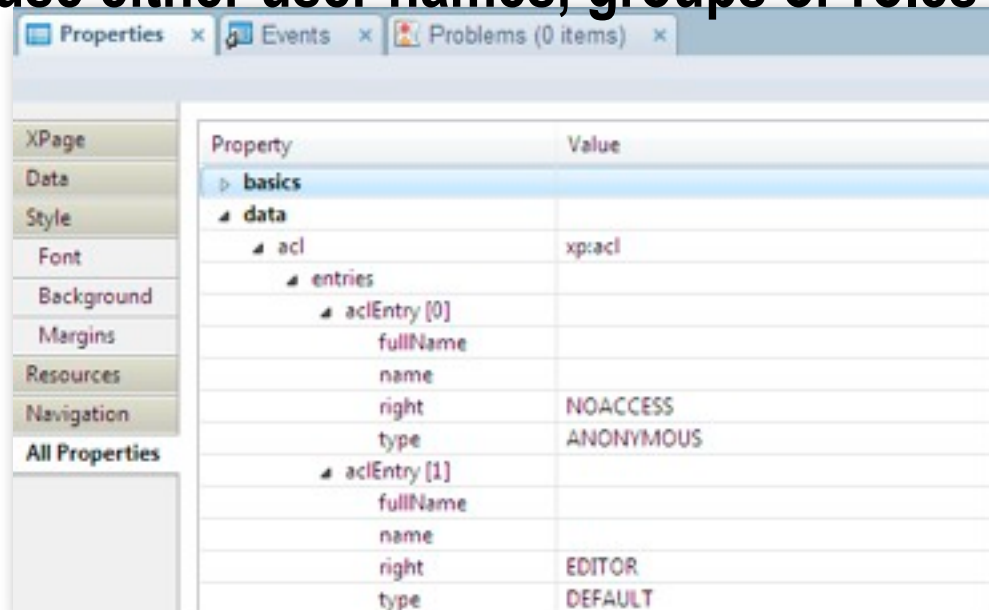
use either user names, groups or roles

Properties × Events × Problems (0 items) ×

XPage
Data
Style
Font
Background
Margins
Resources
Navigation
All Properties

| Property | Value |
|---|---|
| basics | |
| data | |
| acl | xp:acl |
| entries | |
| aclEntry [0] | |
| fullName | |
| name | |
| right | NOACCESS |
| type | ANONYMOUS |
| aclEntry [1] | |
| fullName | |
| name | |
| right | EDITOR |
| type | DEFAULT |